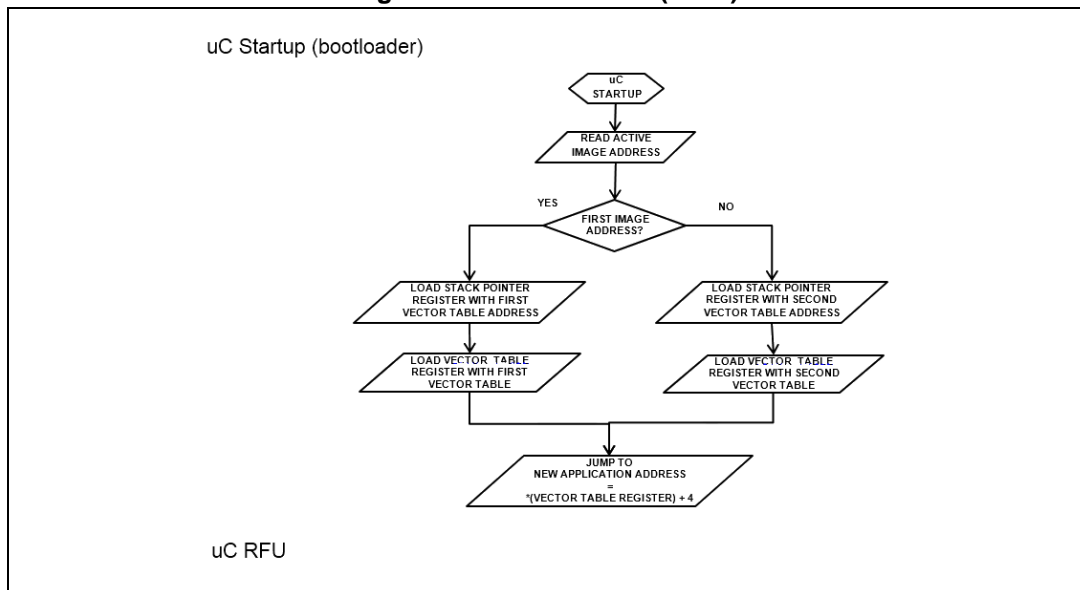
uC Startup (bootloader)

uC STARTUP

READ ACTIVE IMAGE ADDRESS

YES

FIRST IMAGE ADDRESS?

NO

LOAD STACK POINTER REGISTER WITH FIRST VECTOR TABLE ADDRESS

LOAD STACK POINTER REGISTER WITH SECOND VECTOR TABLE ADDRESS

LOAD VECTOR TABLE REGISTER WITH FIRST VECTOR TABLE

LOAD VECTOR TABLE REGISTER WITH SECOND VECTOR TABLE

JUMP TO NEW APPLICATION ADDRESS = *(VECTOR TABLE REGISTER) + 4

uC RFU